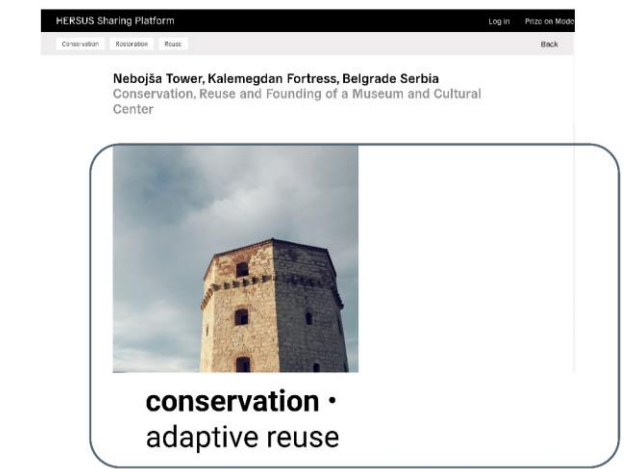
HERSUS Sharing Platform

Log in

Prize on Mode

Conservation

Restoration

Reuse

Back

Nebojša Tower, Kalemegdan Fortress, Belgrade Serbia

Conservation, Reuse and Founding of a Museum and Cultural Center

**conservation ·**
adaptive reuse